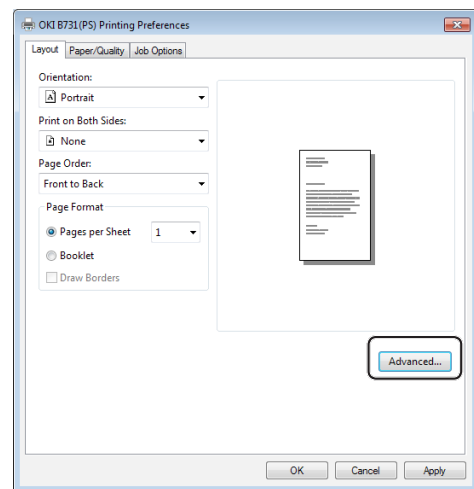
OKI B731(PS) Printing Preferences

Layout | Paper/Quality | Job Options

Orientation:
Portrait

Print on Both Sides:
None

Page Order:
Front to Back

Page Format
Pages per Sheet 1
Booklet
Draw Borders

Advanced...

OK | Cancel | Apply